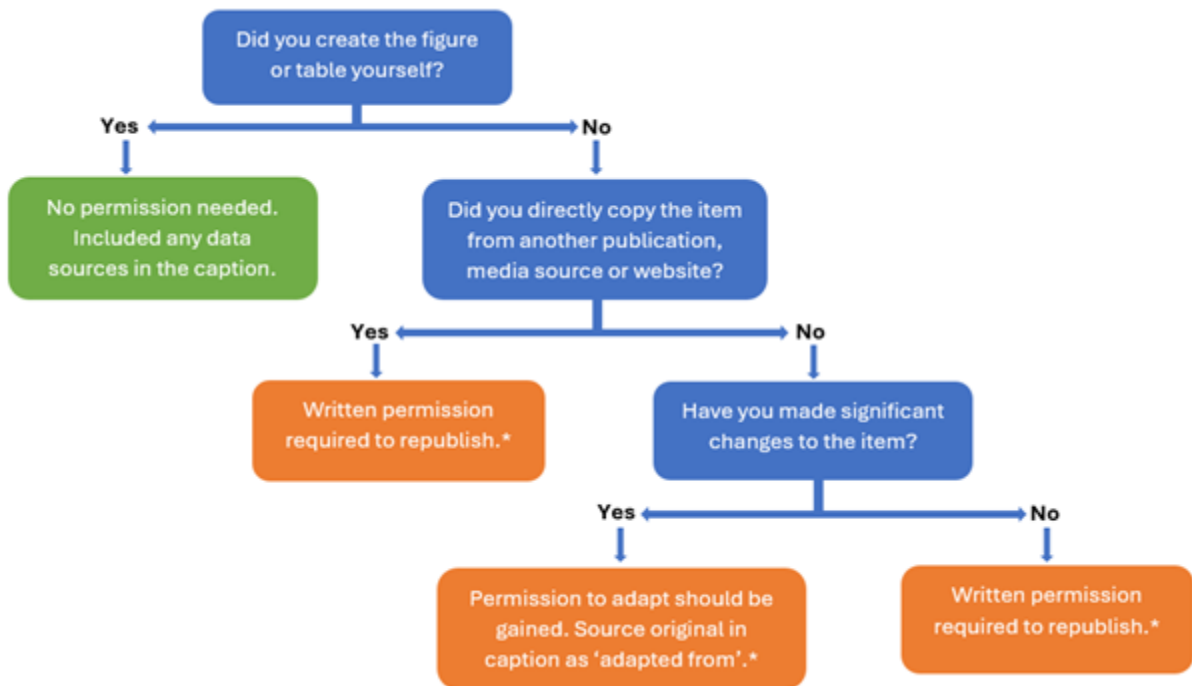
Did you create the figure or table yourself?

Yes

No

No permission needed. Included any data sources in the caption.

Did you directly copy the item from another publication, media source or website?

Yes

No

Written permission required to republish.*

Have you made significant changes to the item?

Yes

No

Permission to adapt should be gained. Source original in caption as 'adapted from'.*

Written permission required to republish.*